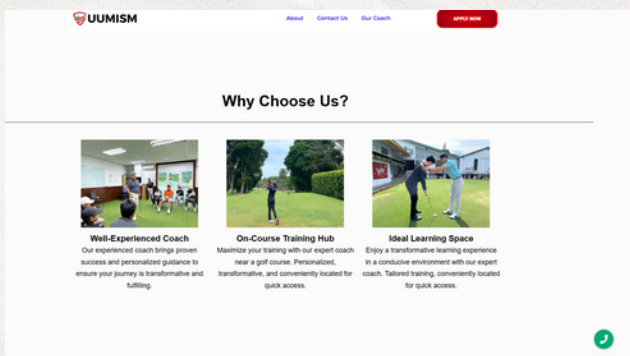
UUMISM

About Contact Us Our Coach

APPLY NOW

Why Choose Us?

Well-Experienced Coach

Our experienced coach brings proven success and personalized guidance to ensure your journey is transformative and fulfilling.

On-Course Training Hub

Maximize your training with our expert coach near a golf course. Personalized, transformative, and conveniently located for quick access.

Ideal Learning Space

Enjoy a transformative learning experience in a conducive environment with our expert coach. Tailored training, conveniently located for quick access.